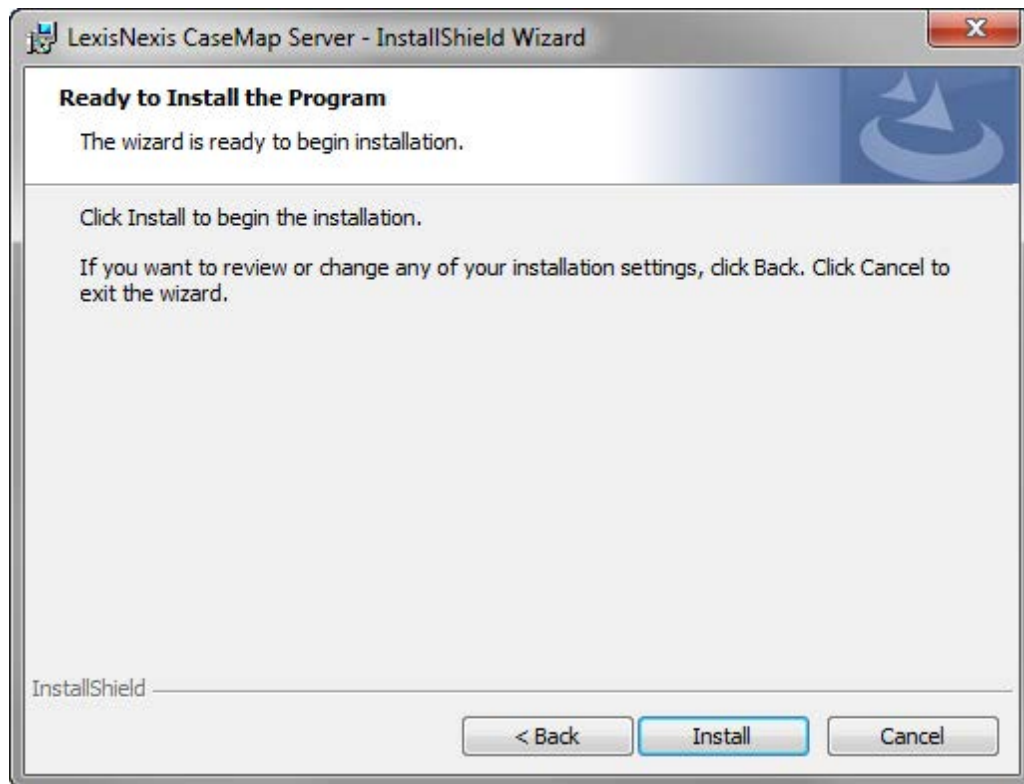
LexisNexis CaseMap Server - InstallShield Wizard

Ready to Install the Program

The wizard is ready to begin installation.

Click Install to begin the installation.

If you want to review or change any of your installation settings, click Back. Click Cancel to exit the wizard.

InstallShield

< Back

Install

Cancel